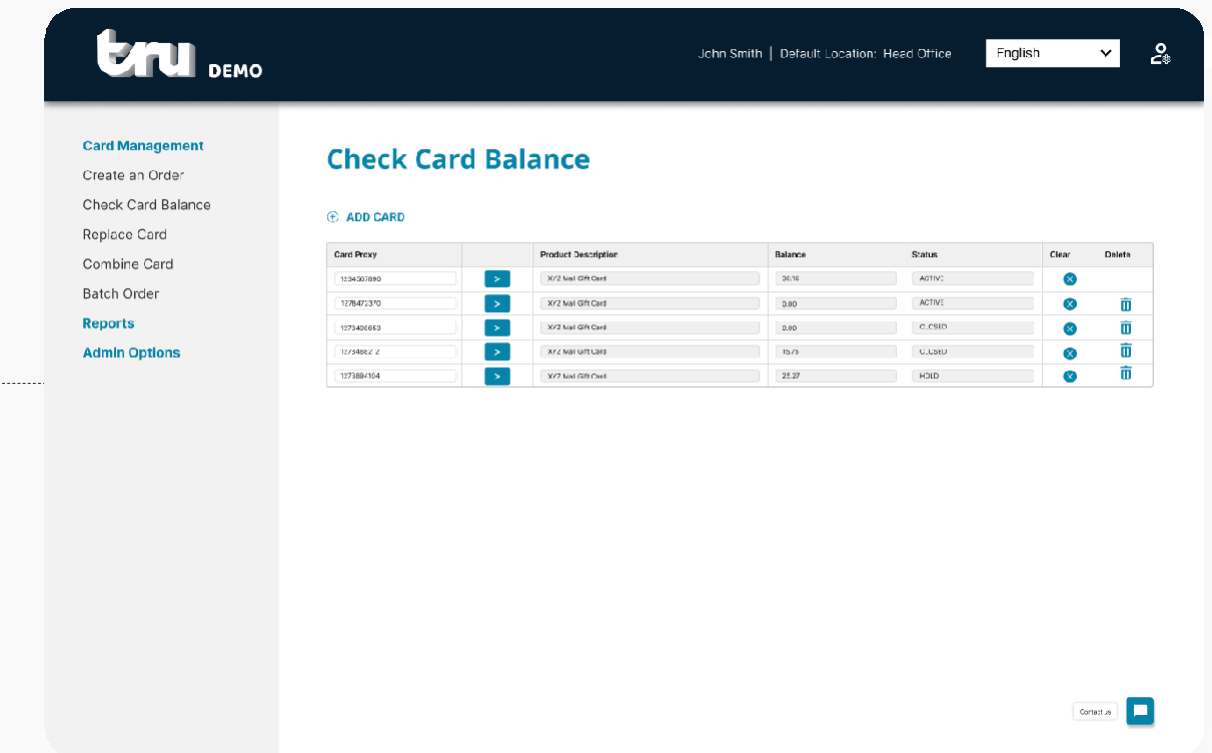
tru DEMO

John Smith | Default Location: Head Office

English

Card Management
Create an Order
Check Card Balance
Replace Card
Combine Card
Batch Order
Reports
Admin Options

Check Card Balance

ADD CARD

| Card Proxy | | Product Description | Balance | Status | Clear | Delete |
|---|---|---|---|---|---|---|
| 1234567890 | > | XYZ Mall Gift Card | 36.16 | ACTIVE | | |
| 1278472370 | > | XYZ Mall Gift Card | 0.00 | ACTIVE | | |
| 1273406653 | > | XYZ Mall Gift Card | 0.00 | CLOSED | | |
| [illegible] | > | XYZ Mall Gift Card | 15.75 | CLOSED | | |
| 1273894104 | > | XYZ Mall Gift Card | 25.27 | HOLD | | |

Contact us